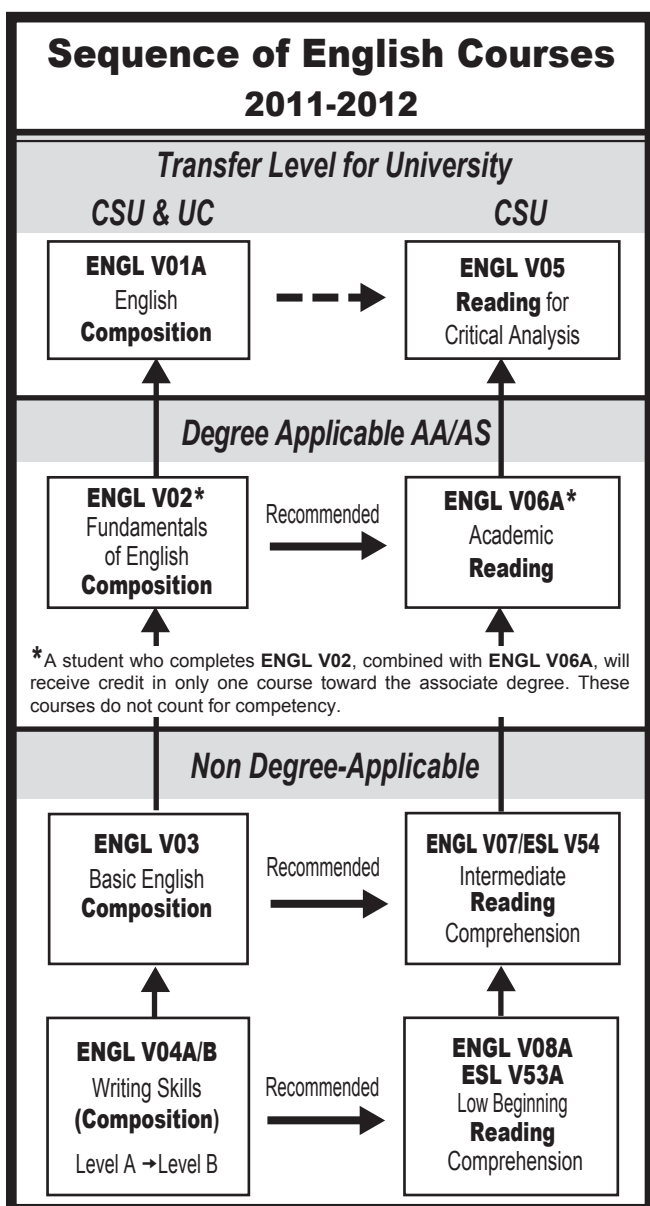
Sequence of English Courses
2011-2012

Transfer Level for University

CSU & UC

CSU

ENGL V01A
English
Composition

ENGL V05
Reading for
Critical Analysis

Degree Applicable AA/AS

ENGL V02*
Fundamentals
of English
Composition

Recommended

ENGL V06A*
Academic
Reading

*A student who completes ENGL V02, combined with ENGL V06A, will receive credit in only one course toward the associate degree. These courses do not count for competency.

Non Degree-Applicable

ENGL V03
Basic English
Composition

Recommended

ENGL V07/ESL V54
Intermediate
Reading
Comprehension

ENGL V04A/B
Writing Skills
(Composition)
Level A → Level B

Recommended

ENGL V08A
ESL V53A
Low Beginning
Reading
Comprehension